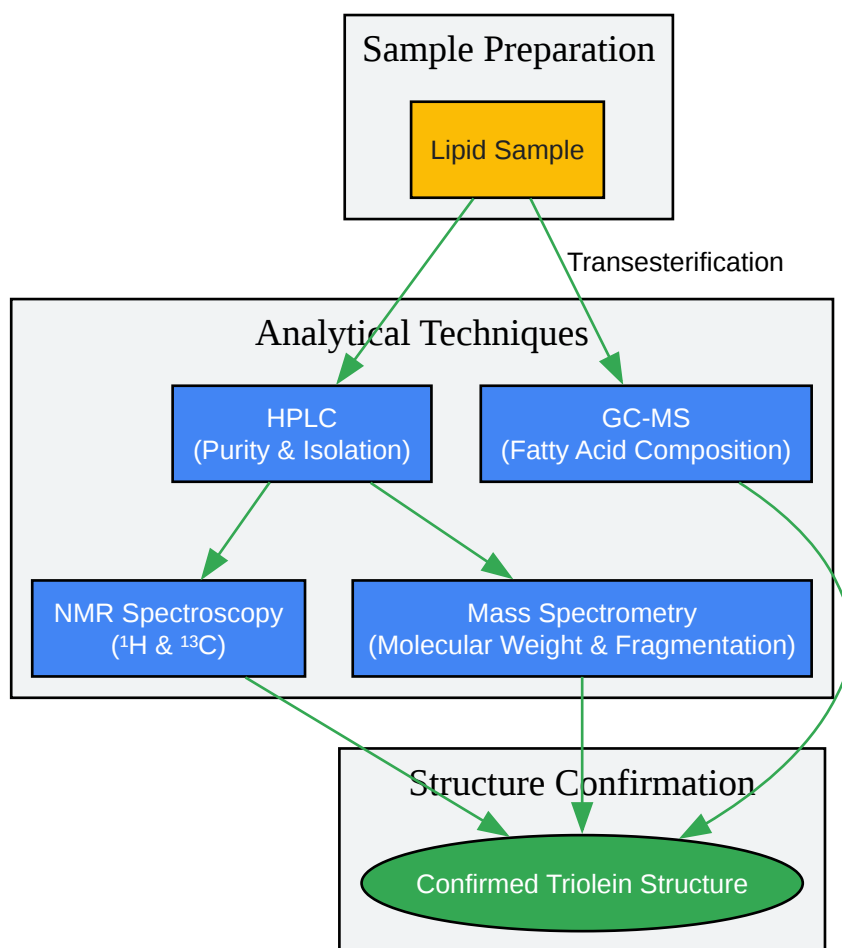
Sample Preparation

Lipid Sample

Transesterification

Analytical Techniques

HPLC
(Purity & Isolation)

GC-MS
(Fatty Acid Composition)

NMR Spectroscopy
($^1$H & $^{13}$C)

Mass Spectrometry
(Molecular Weight & Fragmentation)

Structure Confirmation

Confirmed Triolein Structure